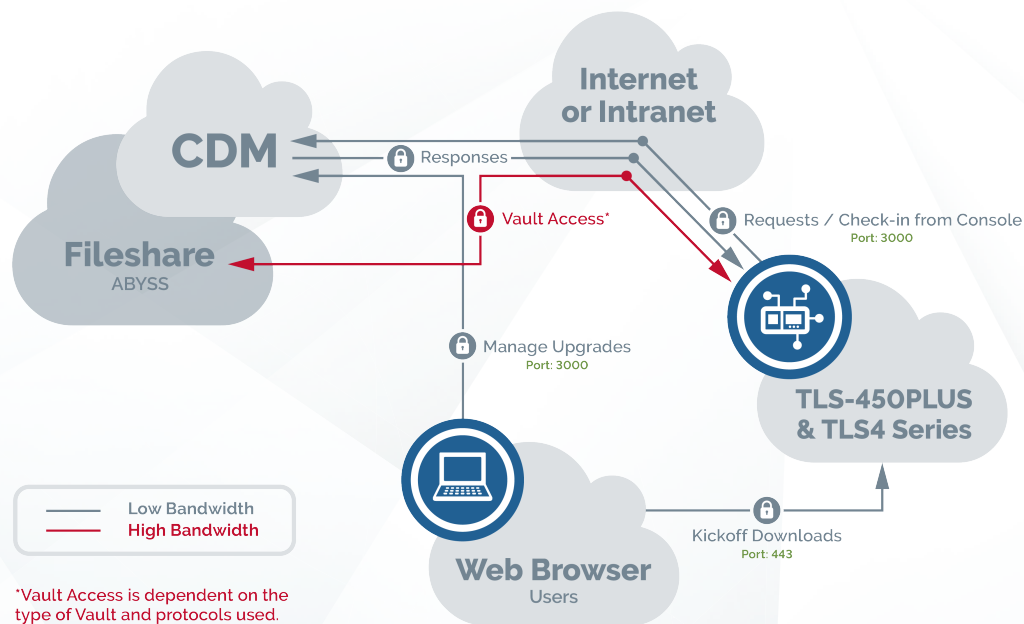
Internet or Intranet

CDM

Responses

Vault Access*

Requests / Check-in from Console
Port: 3000

Fileshare
ABYSS

Manage Upgrades
Port: 3000

TLS-450PLUS & TLS4 Series

Low Bandwidth
High Bandwidth

Kickoff Downloads
Port: 443

Web Browser
Users

*Vault Access is dependent on the type of Vault and protocols used.